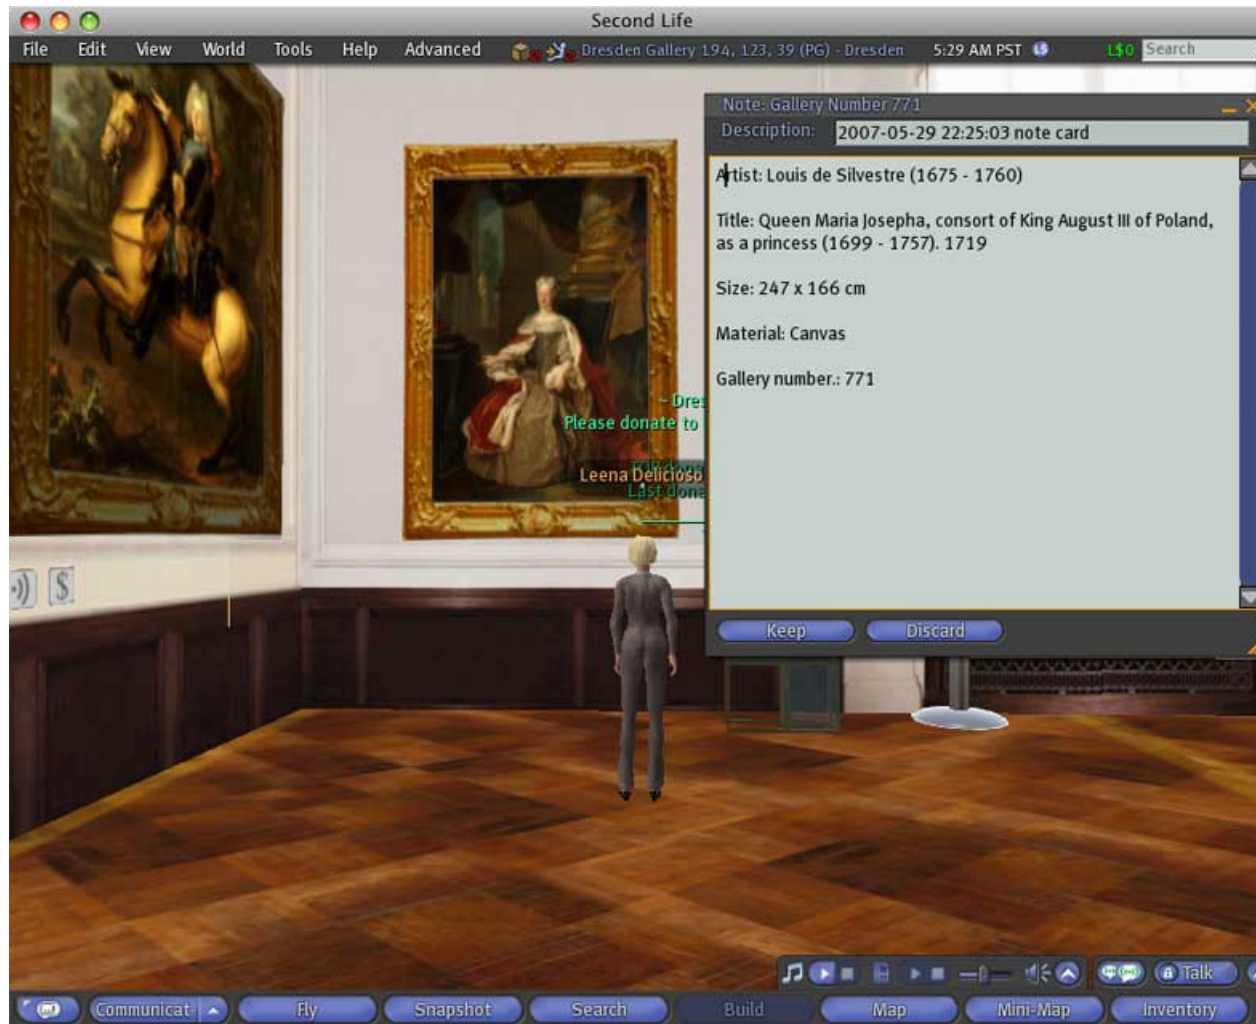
Second Life

File Edit View World Tools Help Advanced Dresden Gallery 194, 123, 39 (PG) - Dresden 5:29 AM PST L$0 Search

Note: Gallery Number 771
Description: 2007-05-29 22:25:03 note card

Artist: Louis de Silvestre (1675 - 1760)

Title: Queen Maria Josepha, consort of King August III of Poland, as a princess (1699 - 1757). 1719

Size: 247 x 166 cm

Material: Canvas

Gallery number.: 771

Keep Discard

~ Dres
Please donate to
Leena Delicioso
Last dona

Talk

Communicat Fly Snapshot Search Build Map Mini-Map Inventory